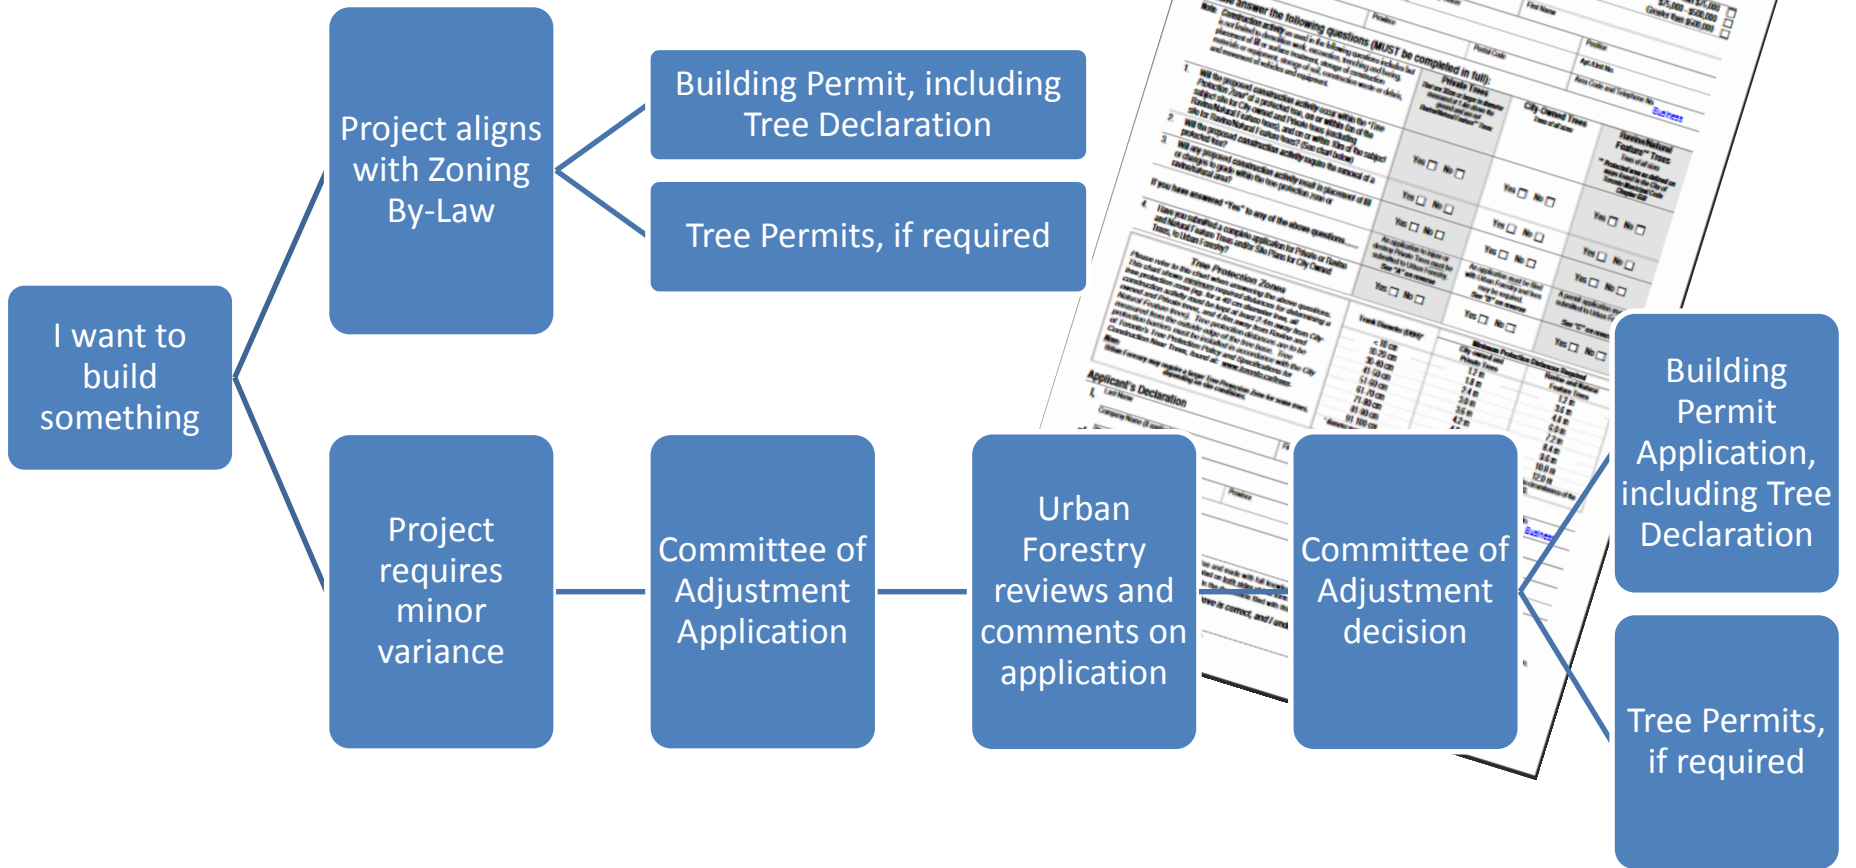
I want to build something

Project aligns with Zoning By-Law

Building Permit, including Tree Declaration

Tree Permits, if required

Project requires minor variance

Committee of Adjustment Application

Urban Forestry reviews and comments on application

Committee of Adjustment decision

Building Permit Application, including Tree Declaration

Tree Permits, if required

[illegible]